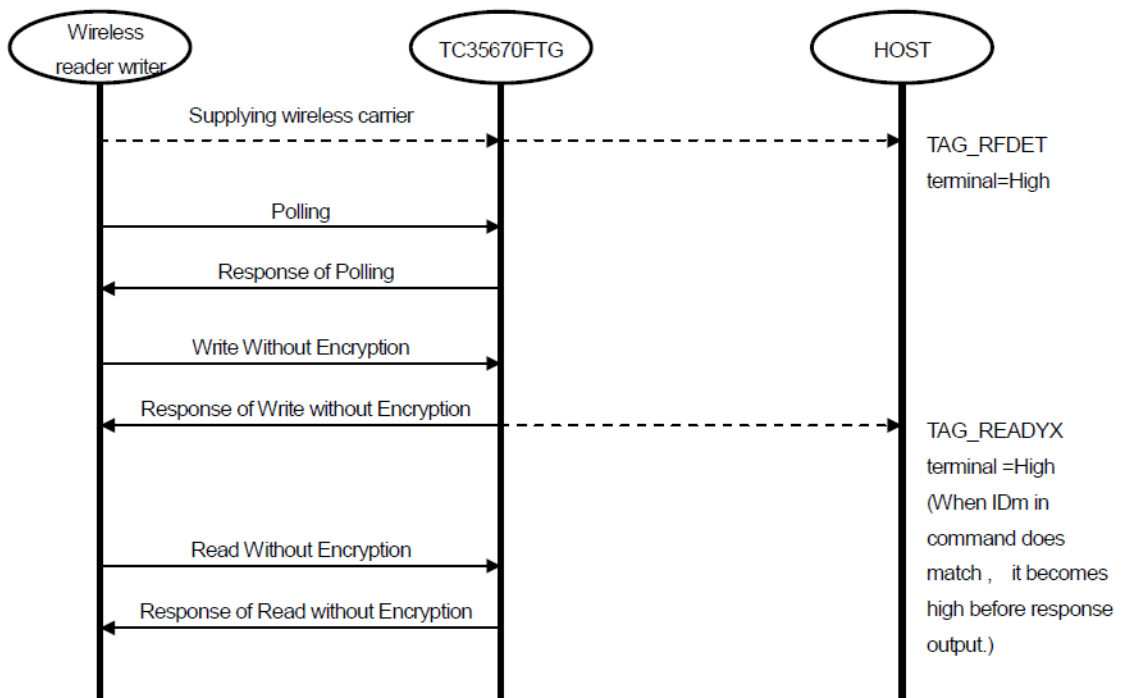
Wireless reader writer

TC35670FTG

HOST

Supplying wireless carrier

TAG_RFDET terminal=High

Polling

Response of Polling

Write Without Encryption

Response of Write without Encryption

TAG_READYX terminal =High (When IDm in command does match , it becomes high before response output.)

Read Without Encryption

Response of Read without Encryption